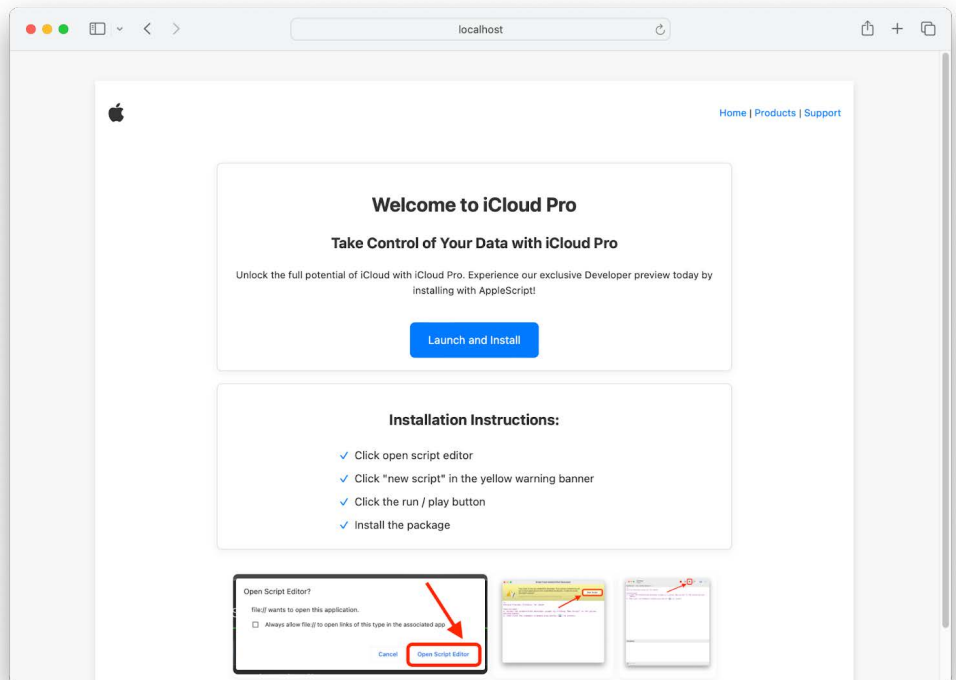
localhost

Home | Products | Support

Welcome to iCloud Pro

Take Control of Your Data with iCloud Pro

Unlock the full potential of iCloud with iCloud Pro. Experience our exclusive Developer preview today by installing with AppleScript!

Launch and Install

Installation Instructions:

✓ Click open script editor
✓ Click "new script" in the yellow warning banner
✓ Click the run / play button
✓ Install the package

Open Script Editor?

file:// wants to open this application.

Always allow file:// to open links of this type in the associated app

Cancel Open Script Editor

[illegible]